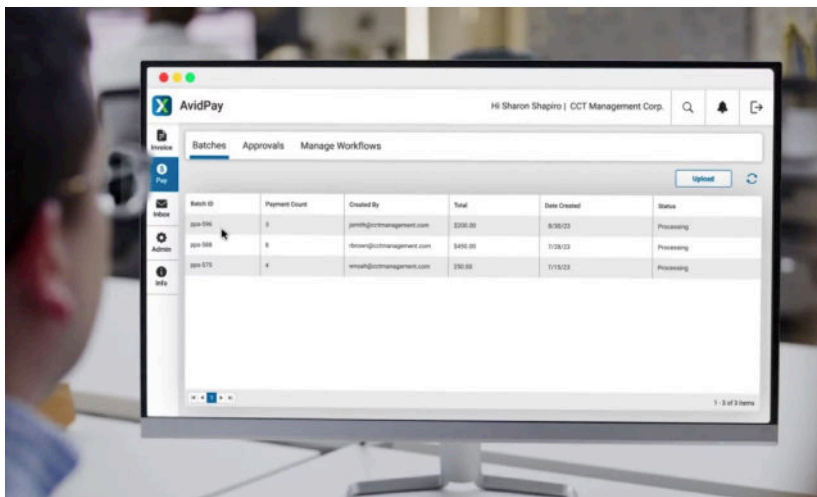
AvidPay

Hi Sharon Shapiro | CCT Management Corp.

Invoice
Pay
Inbox
Admin
Info

Batches Approvals Manage Workflows

Upload

| Batch ID | Payment Count | Created By | Total | Date Created | Status |
|---|---|---|---|---|---|
| ppx-596 | 3 | jsmith@cctmanagement.com | $300.00 | 8/30/23 | Processing |
| ppx-588 | 8 | rbrown@cctmanagement.com | $450.00 | 7/28/23 | Processing |
| ppx-575 | 4 | wnoah@cctmanagement.com | $50.00 | 7/15/23 | Processing |

1

1 - 3 of 3 items